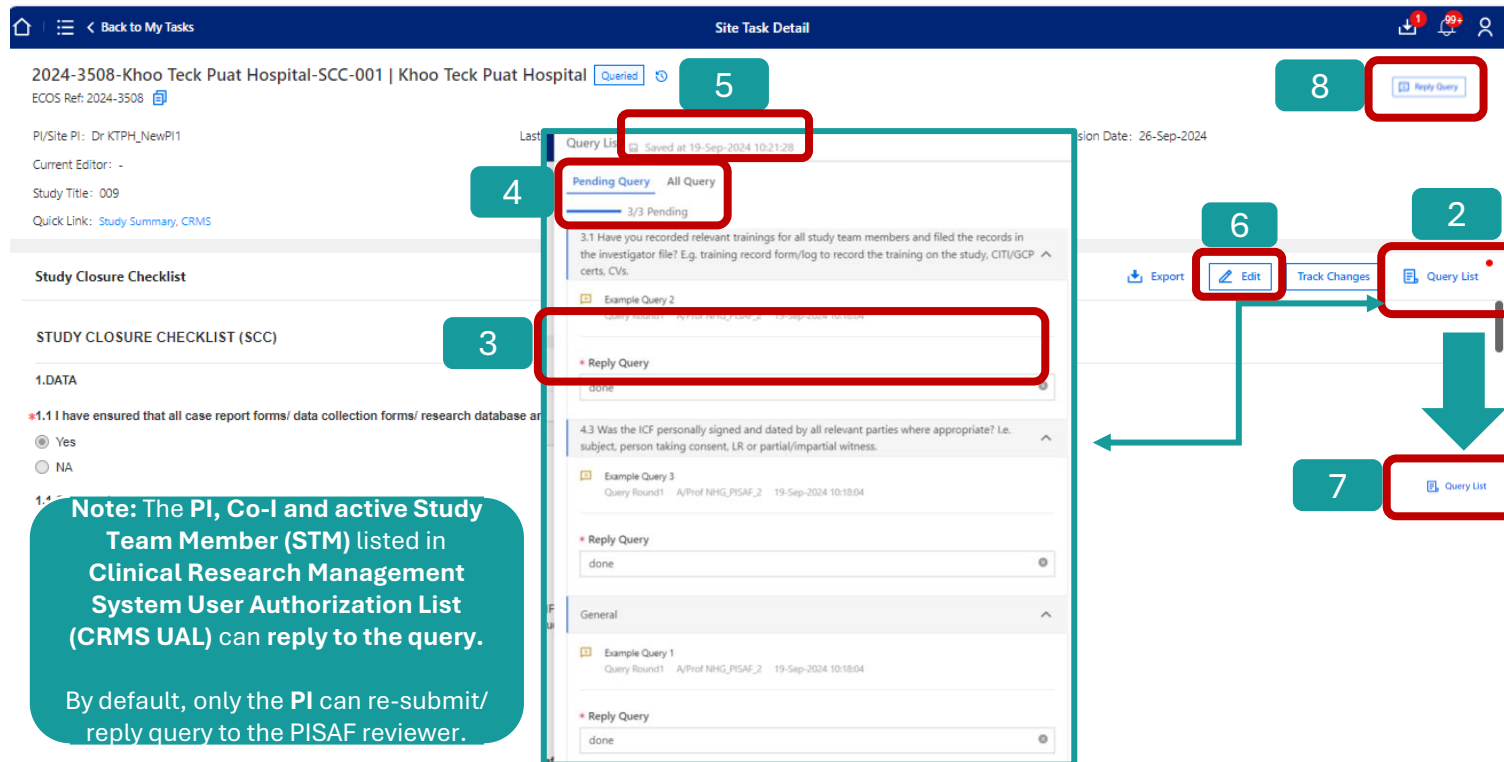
Back to My Tasks

Site Task Detail

1 99+

2024-3508-Khoo Teck Puat Hospital-SCC-001 | Khoo Teck Puat Hospital Queried

ECOS Ref: 2024-3508

5

8

Reply Query

PI/Site PI: Dr KTPH_NewPI1

Last

sion Date: 26-Sep-2024

Current Editor: -

Study Title: 009

Quick Link: Study Summary, CRMS

Query List

Saved at 19-Sep-2024 10:21:28

4

Pending Query All Query

3/3 Pending

6

2

3.1 Have you recorded relevant trainings for all study team members and filed the records in the investigator file? E.g. training record form/log to record the training on the study, CITI/GCP certs, CVs.

Study Closure Checklist

Export Edit Track Changes Query List

Example Query 2

Query Round1 A/Prof NHG_PISAF_2 19-Sep-2024 10:18:04

STUDY CLOSURE CHECKLIST (SCC)

3

Reply Query

1.DATA

done

*1.1 I have ensured that all case report forms/ data collection forms/ research database ar

Yes

NA

4.3 Was the ICF personally signed and dated by all relevant parties where appropriate? I.e. subject, person taking consent, LR or partial/impartial witness.

7

Query List

Example Query 3

Query Round1 A/Prof NHG_PISAF_2 19-Sep-2024 10:18:04

Note: The PI, Co-I and active Study Team Member (STM) listed in Clinical Research Management System User Authorization List (CRMS UAL) can reply to the query.

By default, only the PI can re-submit/ reply query to the PISAF reviewer.

Reply Query

done

General

Example Query 1

Query Round1 A/Prof NHG_PISAF_2 19-Sep-2024 10:18:04

Reply Query

done